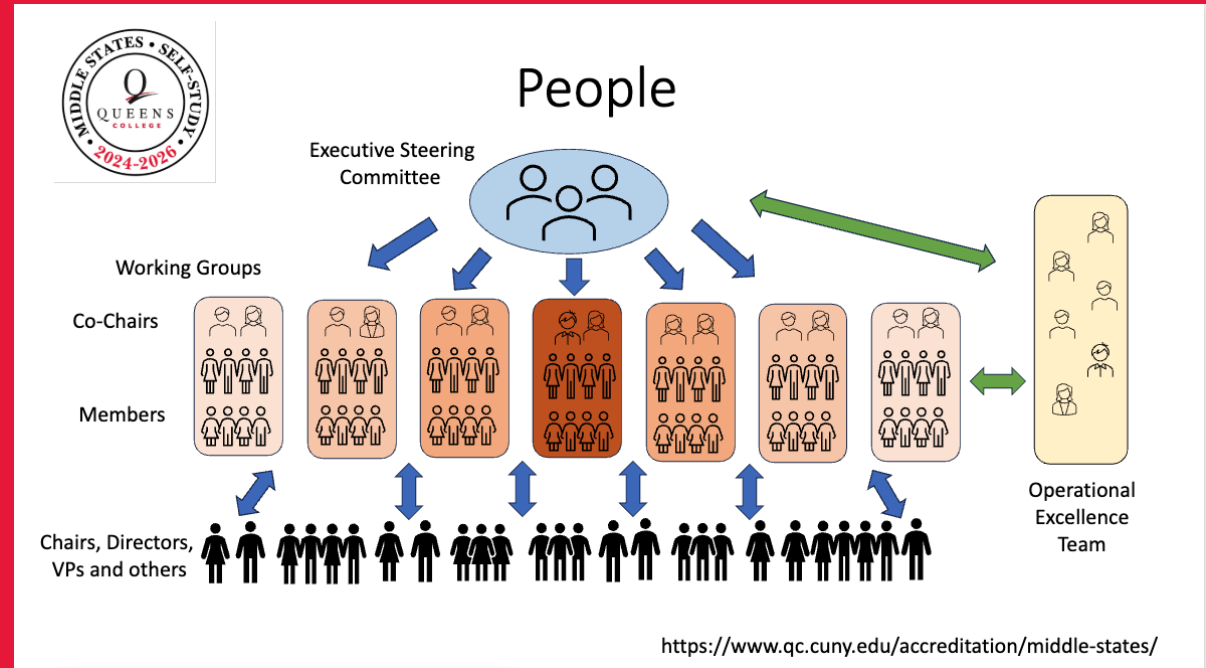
MIDDLE STATES • SELF-STUDY
Q
QUEENS
COLLEGE
2024-2026

People

Executive Steering Committee

Working Groups

Co-Chairs

Members

Chairs, Directors, VPs and others

Operational Excellence Team

https://www.qc.cuny.edu/accreditation/middle-states/